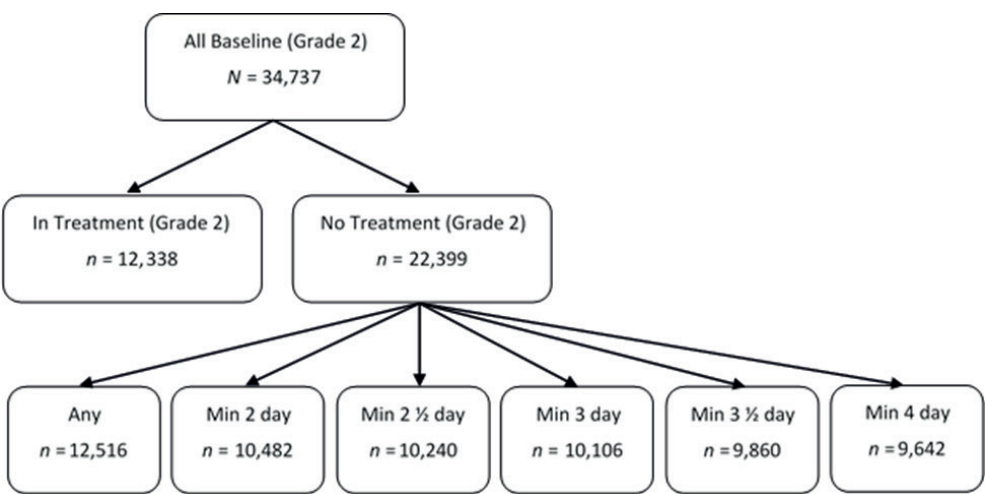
All Baseline (Grade 2)
$N$ = 34,737

In Treatment (Grade 2)
$n$ = 12, 338

No Treatment (Grade 2)
$n$ = 22,399

Any
$n$ = 12,516

Min 2 day
$n$ = 10,482

Min 2 ½ day
$n$ = 10,240

Min 3 day
$n$ = 10,106

Min 3 ½ day
$n$ =9,860

Min 4 day
$n$ =9,642